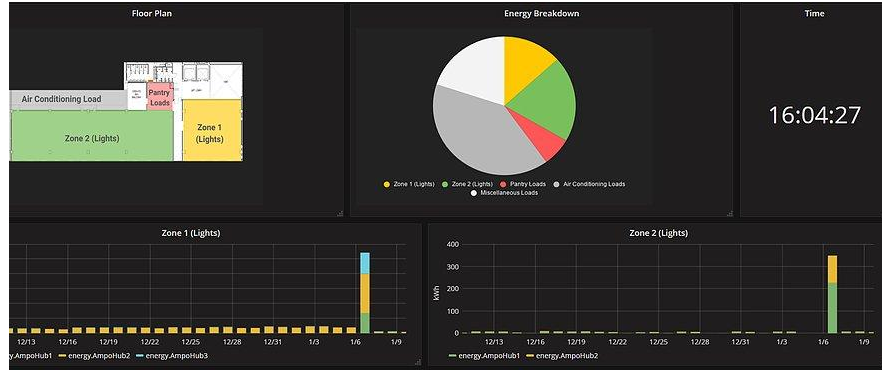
Floor Plan

Air Conditioning Load

Pantry Loads

Zone 2 (Lights)

Zone 1 (Lights)

Energy Breakdown

Zone 1 (Lights) Zone 2 (Lights) Pantry Loads Air Conditioning Loads Miscellaneous Loads

Time

16:04:27

Zone 1 (Lights)

12/13 12/16 12/19 12/22 12/25 12/28 12/31 1/3 1/6 1/9

energy.AmpoHub1 energy.AmpoHub2 energy.AmpoHub3

Zone 2 (Lights)

400
300
200
100
0

kWh

12/13 12/16 12/19 12/22 12/25 12/28 12/31 1/3 1/6 1/9

energy.AmpoHub1 energy.AmpoHub2